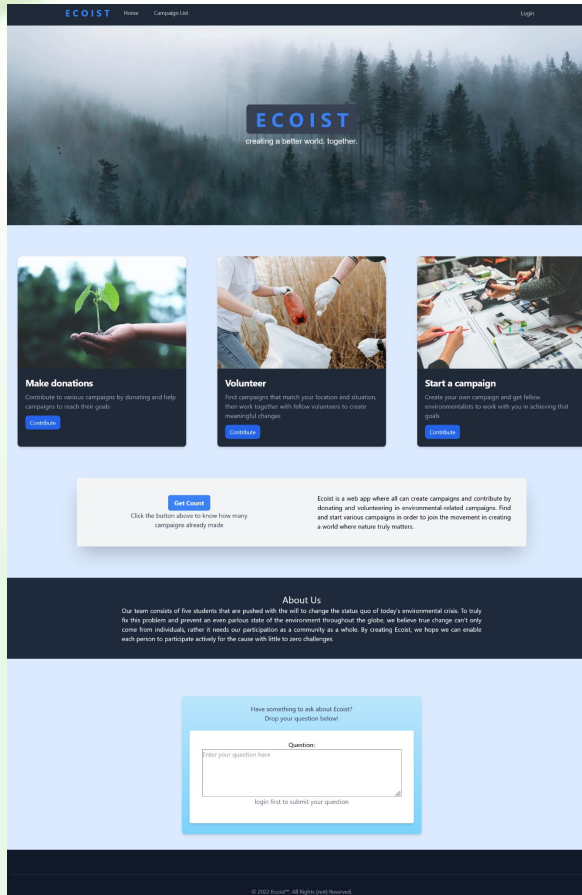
ECOIST Home Campaign List Login

ECOIST
creating a better world, together.

Make donations
Contribute to various campaigns by donating and help campaigns to reach their goals
Contribute

Volunteer
Find campaigns that match your location and situation, then work together with fellow volunteers to create meaningful changes
Contribute

Start a campaign
Create your own campaign and get fellow environmentalists to work with you in achieving that goals
Contribute

Get Count
Click the button above to know how many campaigns already made

Ecoist is a web app where all can create campaigns and contribute by donating and volunteering in environmental-related campaigns. Find and start various campaigns in order to join the movement in creating a world where nature truly matters.

About Us
Our team consists of five students that are pushed with the will to change the status quo of today's environmental crisis. To truly fix this problem and prevent an even parlous state of the environment throughout the globe, we believe true change can't only come from individuals, rather it needs our participation as a community as a whole. By creating Ecoist, we hope we can enable each person to participate actively for the cause with little to zero challenges.

Have something to ask about Ecoist?
Drop your question below!

Question:
Enter your question here
login first to submit your question

© 2022 Ecoist™. All Rights (not) Reserved.